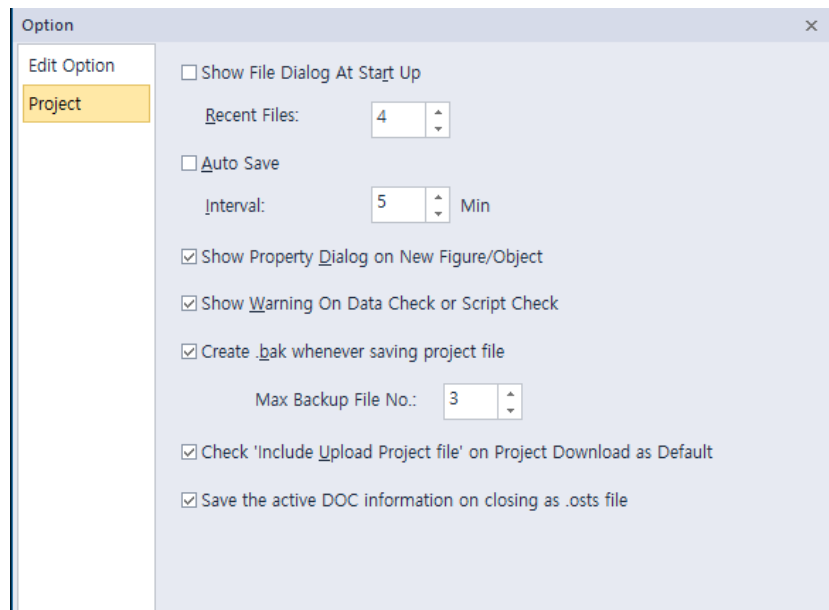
Option ×

Edit Option
Project

☐ Show File Dialog At Start Up

Recent Files: 4

☐ Auto Save

Interval: 5 Min

☑ Show Property Dialog on New Figure/Object

☑ Show Warning On Data Check or Script Check

☑ Create .bak whenever saving project file

Max Backup File No.: 3

☑ Check 'Include Upload Project file' on Project Download as Default

☑ Save the active DOC information on closing as .osts file